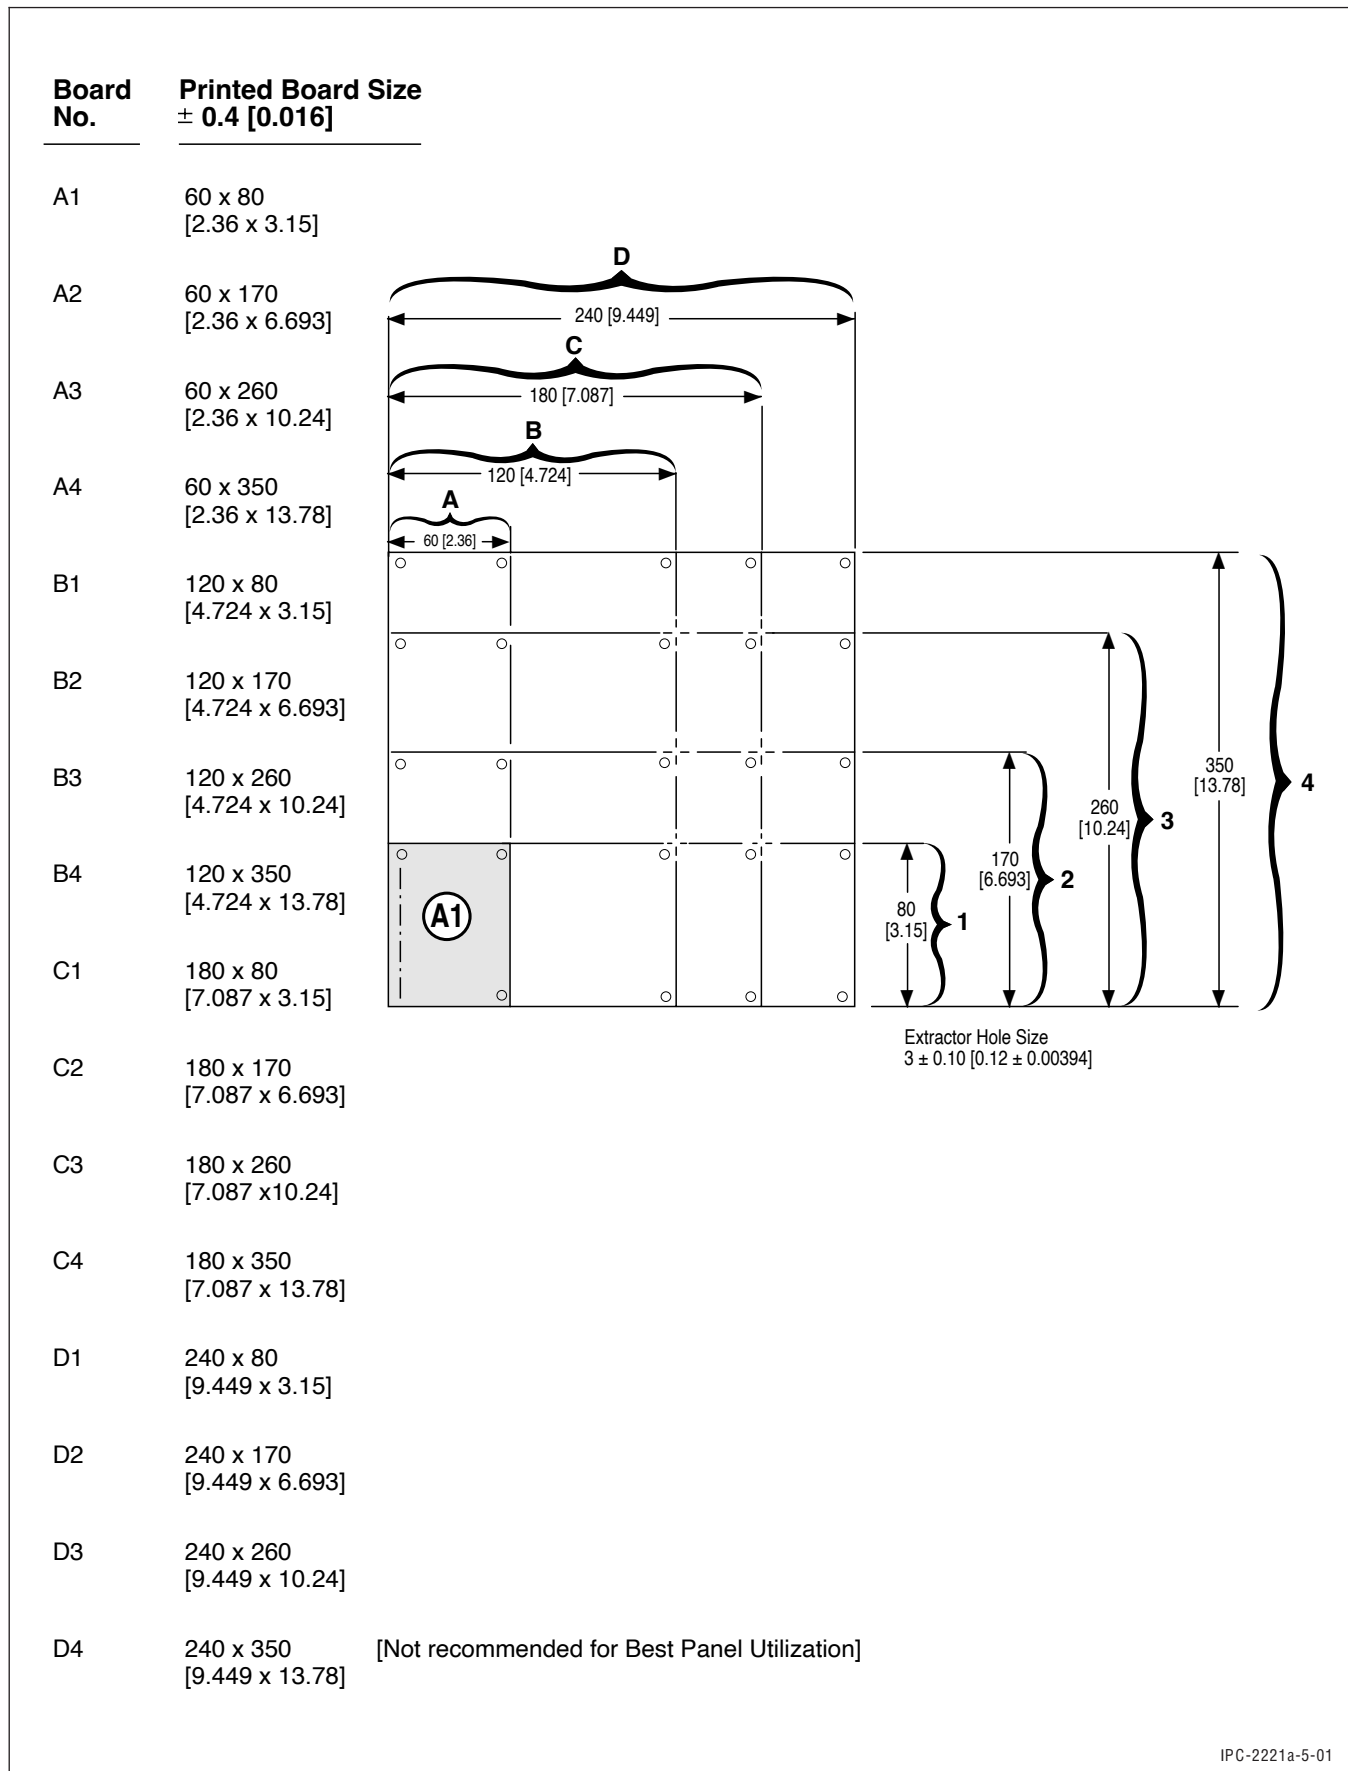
| Board No. | Printed Board Size ± 0.4 [0.016] |
|---|---|
| A1 | 60 x 80 [2.36 x 3.15] |
| A2 | 60 x 170 [2.36 x 6.693] |
| A3 | 60 x 260 [2.36 x 10.24] |
| A4 | 60 x 350 [2.36 x 13.78] |
| B1 | 120 x 80 [4.724 x 3.15] |
| B2 | 120 x 170 [4.724 x 6.693] |
| B3 | 120 x 260 [4.724 x 10.24] |
| B4 | 120 x 350 [4.724 x 13.78] |
| C1 | 180 x 80 [7.087 x 3.15] |
| C2 | 180 x 170 [7.087 x 6.693] |
| C3 | 180 x 260 [7.087 x10.24] |
| C4 | 180 x 350 [7.087 x 13.78] |
| D1 | 240 x 80 [9.449 x 3.15] |
| D2 | 240 x 170 [9.449 x 6.693] |
| D3 | 240 x 260 [9.449 x 10.24] |
| D4 | 240 x 350 [9.449 x 13.78] |

[Not recommended for Best Panel Utilization]

D
240 [9.449]
C
180 [7.087]
B
120 [4.724]
A
60 [2.36]

A1

80 [3.15] 1
170 [6.693] 2
260 [10.24] 3
350 [13.78] 4

Extractor Hole Size
3 ± 0.10 [0.12 ± 0.00394]

IPC-2221a-5-01